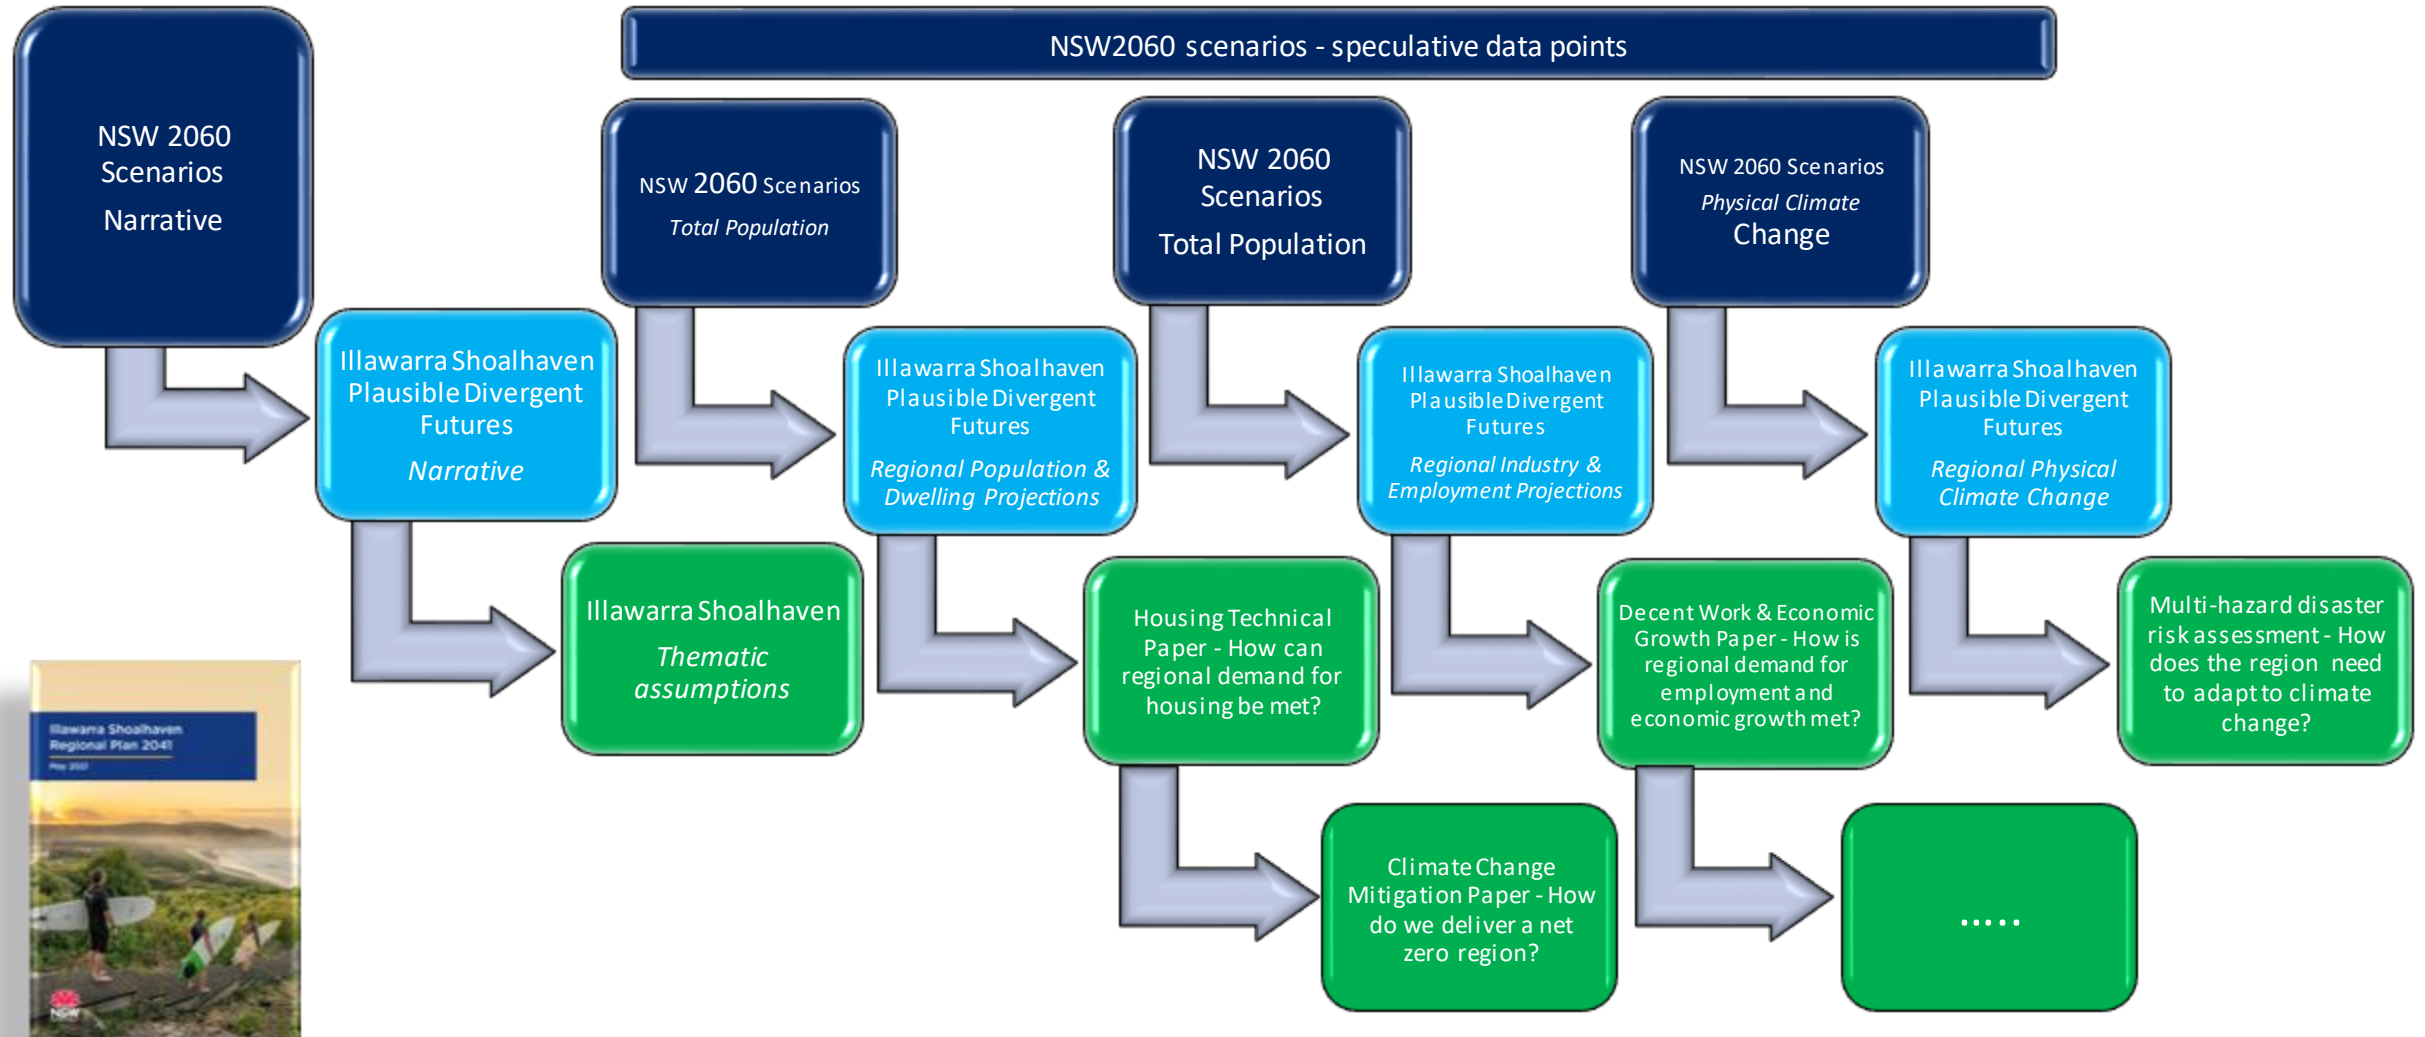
NSW2060 scenarios - speculative data points

NSW 2060 Scenarios Narrative

Illawarra Shoalhaven Plausible Divergent Futures
Narrative

Illawarra Shoalhaven
Thematic assumptions

NSW 2060 Scenarios
Total Population

Illawarra Shoalhaven Plausible Divergent Futures
Regional Population & Dwelling Projections

Housing Technical Paper - How can regional demand for housing be met?

Climate Change Mitigation Paper - How do we deliver a net zero region?

NSW 2060 Scenarios Total Population

Illawarra Shoalhaven Plausible Divergent Futures
Regional Industry & Employment Projections

Decent Work & Economic Growth Paper - How is regional demand for employment and economic growth met?

.....

NSW 2060 Scenarios
Physical Climate
Change

Illawarra Shoalhaven Plausible Divergent Futures
Regional Physical Climate Change

Multi-hazard disaster risk assessment - How does the region need to adapt to climate change?

Illawarra Shoalhaven Regional Plan 2041
May 2021

NSW